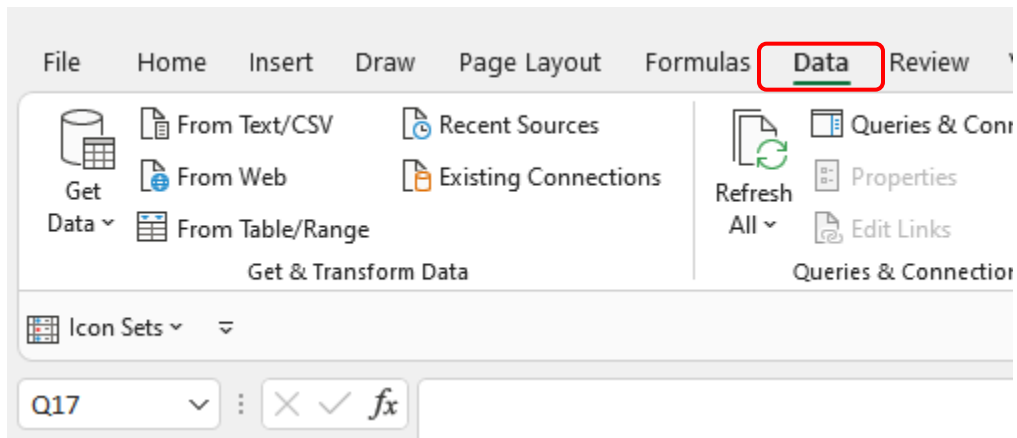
File Home Insert Draw Page Layout Formulas Data Review

Get Data
From Text/CSV
From Web
From Table/Range
Recent Sources
Existing Connections
Get & Transform Data

Refresh All
Queries & Conn
Properties
Edit Links
Queries & Connectio

Icon Sets

Q17
$fx$